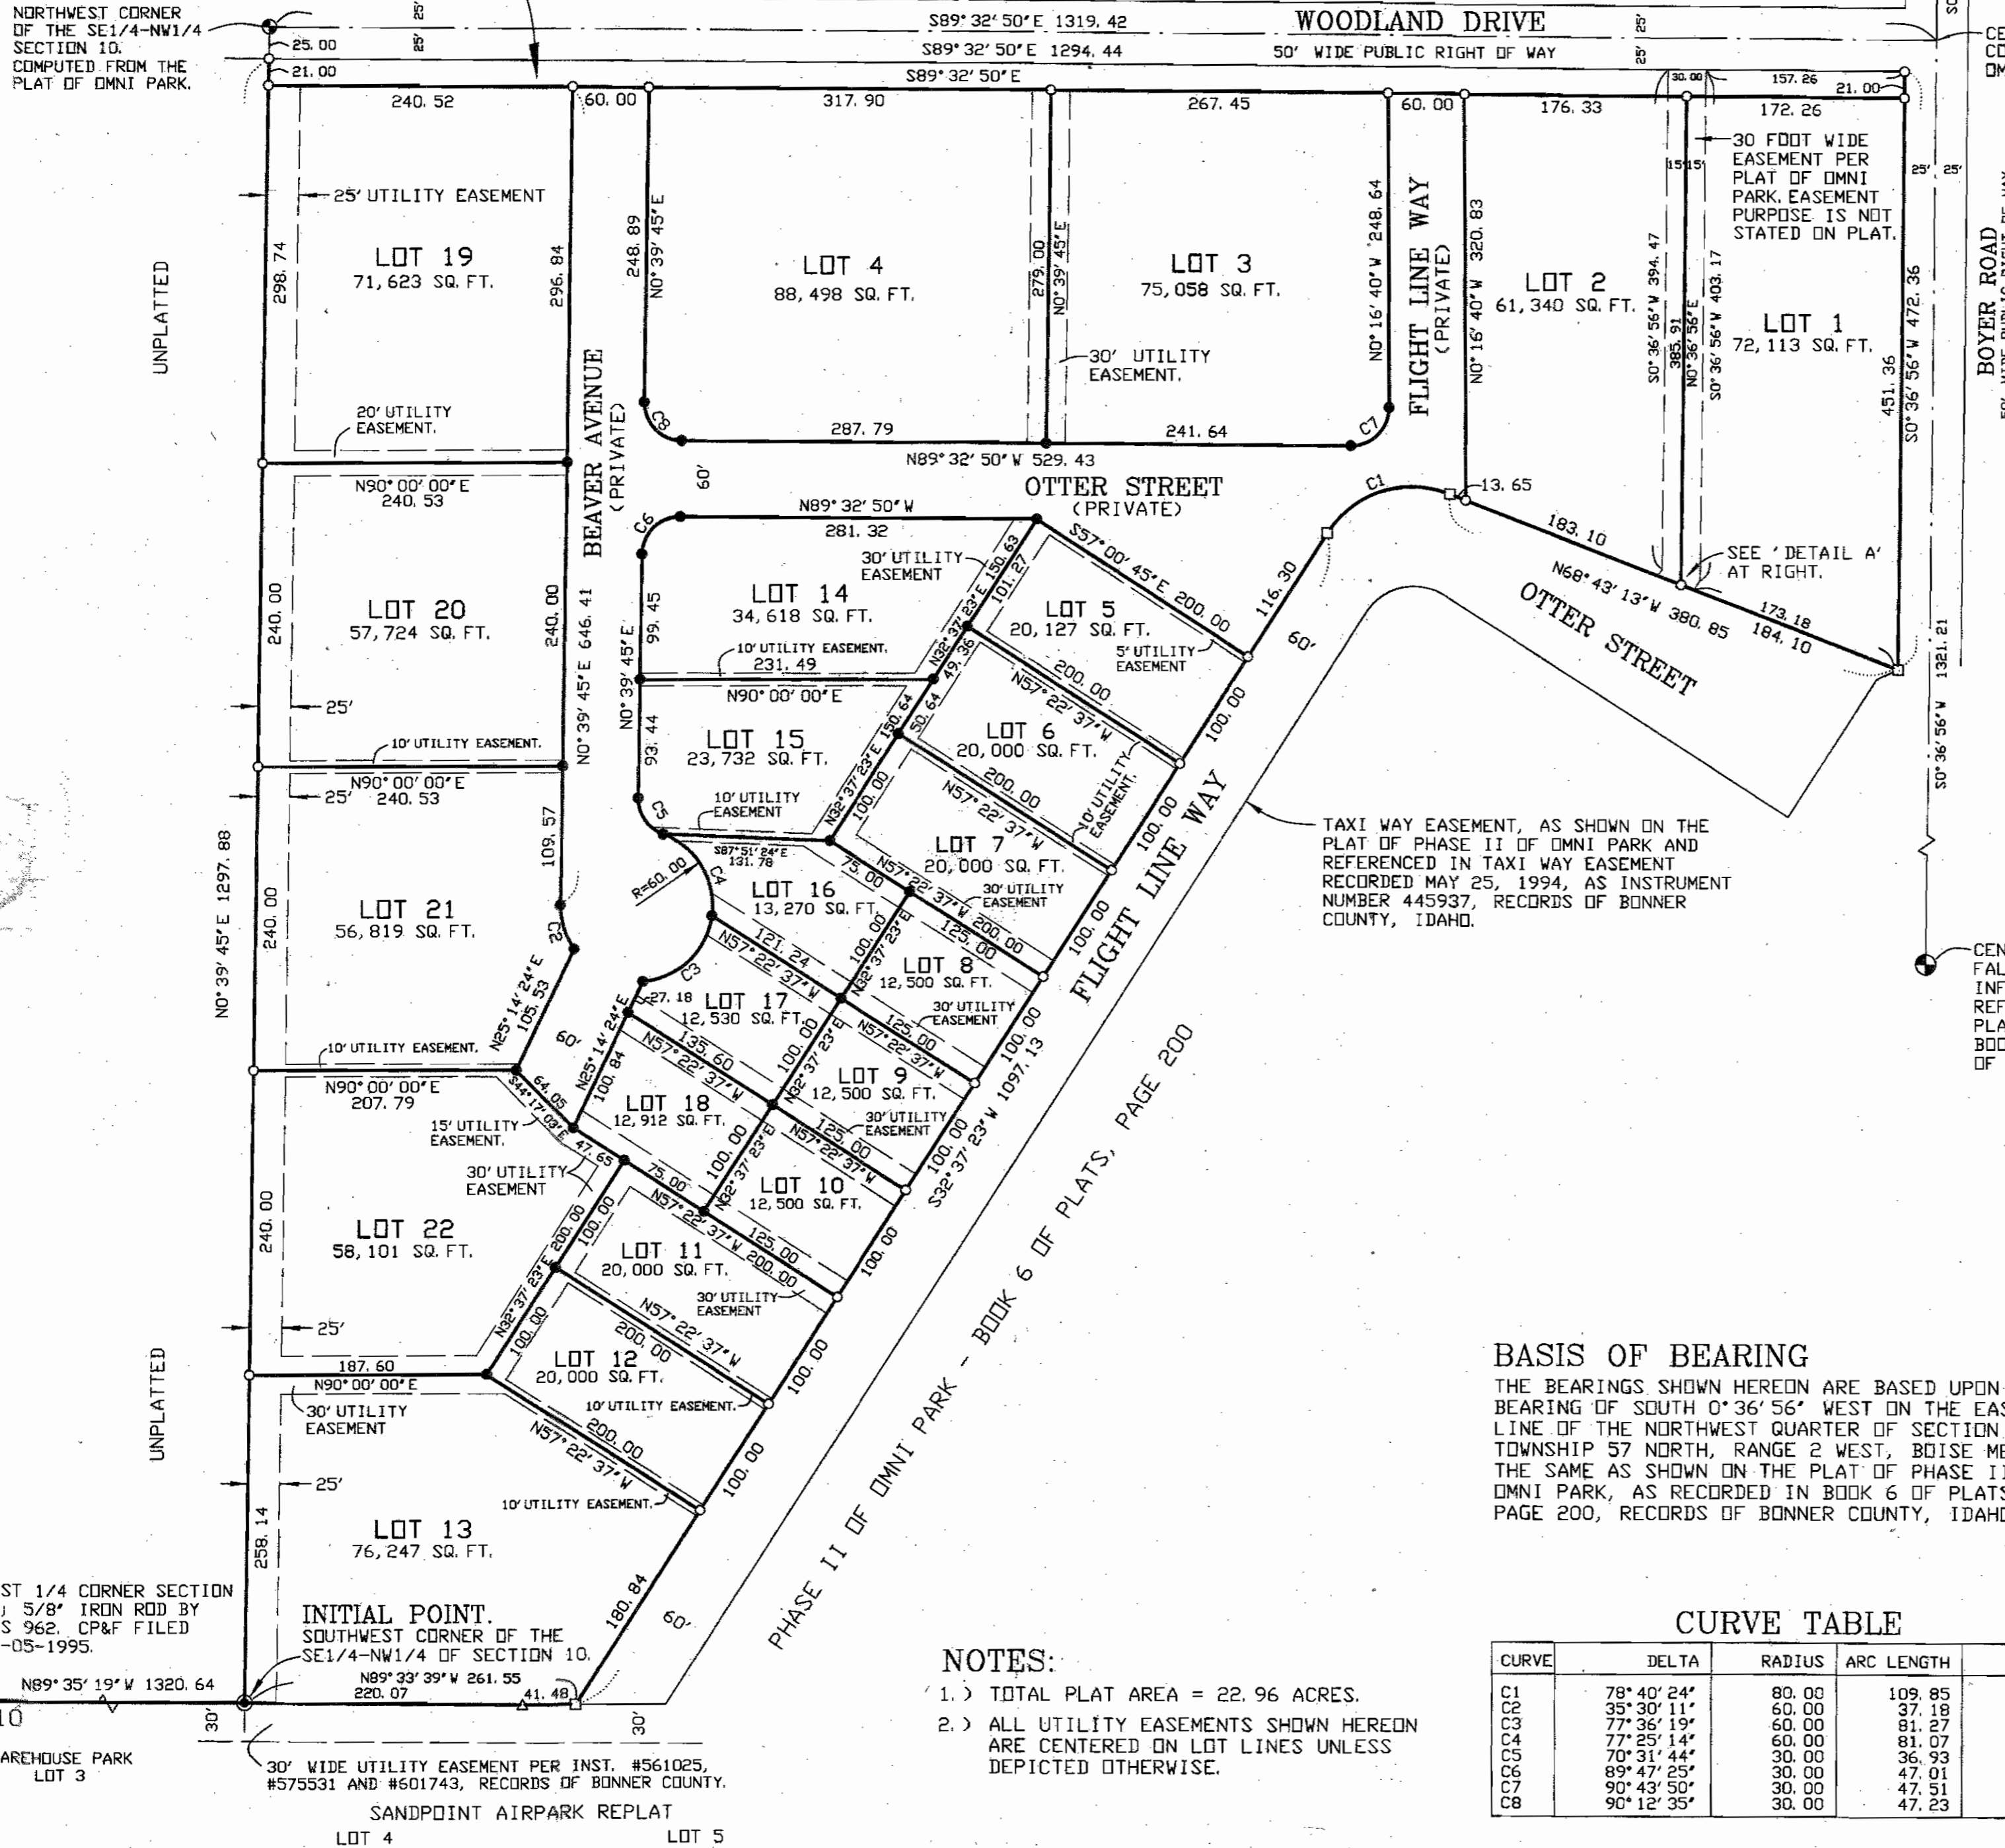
NORTHWEST CORNER OF THE SE1/4-NW1/4 SECTION 10. COMPUTED FROM THE PLAT OF OMNI PARK.

25.00
21.00
25'
25'

S89° 32' 50" E 1319.42
S89° 32' 50" E 1294.44
S89° 32' 50" E

WOODLAND DRIVE
50' WIDE PUBLIC RIGHT OF WAY

25' 25'

CE
CO
OM

240.52
60.00
317.90
267.45
60.00
176.33
30.00
157.26
21.00
172.26

25' UTILITY EASEMENT

30 FOOT WIDE EASEMENT PER PLAT OF OMNI PARK. EASEMENT PURPOSE IS NOT STATED ON PLAT.

15 15

25' 25'

UNPLATTED

298.74
LOT 19
71,623 SQ. FT.
296.84

248.89
N0° 39' 45" E
LOT 4
88,498 SQ. FT.
279.00
N0° 39' 45" E

LOT 3
75,058 SQ. FT.
N0° 16' 40" W 248.64

FLIGHT LINE WAY
(PRIVATE)

N0° 16' 40" W 320.83
LOT 2
61,340 SQ. FT.
S0° 36' 56" W 394.47
385.91
N0° 36' 56" E
S0° 36' 56" W 403.17
LOT 1
72,113 SQ. FT.
S0° 36' 56" W 472.36
451.36

BOYER ROAD

30' UTILITY EASEMENT.

20' UTILITY EASEMENT.

BEAVER AVENUE
(PRIVATE)

C8
287.79
241.64
C7

N89° 32' 50" W 529.43

60'

OTTER STREET
(PRIVATE)

C1
13.65

N90° 00' 00" E
240.53

C6
N89° 32' 50" W
281.32

30' UTILITY EASEMENT

N32° 37' 23" E 150.63
101.27
S57° 00' 45" E 200.00
116.30

183.10
SEE 'DETAIL A' AT RIGHT.
N68° 43' 13" W 380.85
173.18
184.10

OTTER STREET

240.00
LOT 20
57,724 SQ. FT.
240.00
N0° 39' 45" E 646.41

99.45
N0° 39' 45" E
LOT 14
34,618 SQ. FT.
10' UTILITY EASEMENT.
231.49

LOT 5
20,127 SQ. FT.
5' UTILITY EASEMENT

60'

1321.21

49.36
200.00
N57° 22' 37" W
100.00

25'
N90° 00' 00" E
N0° 39' 45" E
93.44
LOT 15
23,732 SQ. FT.
50.64
150.64
N32° 37' 23" E
LOT 6
20,000 SQ. FT.

10' UTILITY EASEMENT.

S0° 36' 56" W

N90° 00' 00" E
25' 240.53

10' UTILITY EASEMENT
100.00
10' UTILITY EASEMENT.
200.00
N57° 22' 37" W
100.00

C5
S87° 51' 24" E
131.78
LOT 7
20,000 SQ. FT.

FLIGHT LINE WAY

TAXI WAY EASEMENT, AS SHOWN ON THE PLAT OF PHASE II OF OMNI PARK AND REFERENCED IN TAXI WAY EASEMENT RECORDED MAY 25, 1994, AS INSTRUMENT NUMBER 445937, RECORDS OF BONNER COUNTY, IDAHO.

N0° 39' 45" E 1297.88
240.00
LOT 21
56,819 SQ. FT.
109.57

R=60.00
C4
75.00
LOT 16
13,270 SQ. FT.
N57° 22' 37" W 200.00
30' UTILITY EASEMENT
125.00
100.00
121.24
N57° 22' 37" W
N32° 37' 23" E
100.00
LOT 8
12,500 SQ. FT.

C2

N25° 14' 24" E
105.53

C3
27.18
LOT 17
12,530 SQ. FT.
100.00
30' UTILITY EASEMENT
125.00
N57° 22' 37" W
100.00

CEN
FAL
INF
REF
PLA
BOO
OF

10' UTILITY EASEMENT.
60'
N25° 14' 24" E
135.60
N57° 22' 37" W
100.84
N32° 37' 23" E
LOT 9
12,500 SQ. FT.
S32° 37' 23" W 1097.13

N90° 00' 00" E
207.79
S44° 17' 03" E
64.05
LOT 18
12,912 SQ. FT.
30' UTILITY EASEMENT
125.00
N57° 22' 37" W

15' UTILITY EASEMENT.
47.65
100.00
100.00

30' UTILITY EASEMENT
75.00
N57° 22' 37" W 200.00
N32° 37' 23" E
LOT 10
12,500 SQ. FT.
125.00
100.00

FLIGHT LINE WAY

240.00
LOT 22
58,101 SQ. FT.
N32° 37' 23" E 200.00
100.00
LOT 11
20,000 SQ. FT.
30' UTILITY EASEMENT

PHASE II OF OMNI PARK - BOOK 6 OF PLATS, PAGE 200

25'
N32° 37' 23" E
100.00
N57° 22' 37" W
200.00
100.00

187.60
N90° 00' 00" E
LOT 12
20,000 SQ. FT.
10' UTILITY EASEMENT.

UNPLATTED

30' UTILITY EASEMENT
N57° 22' 37" W
200.00
100.00

25'
10' UTILITY EASEMENT.

258.14
LOT 13
76,247 SQ. FT.

180.84
60'

BASIS OF BEARING
THE BEARINGS SHOWN HEREON ARE BASED UPON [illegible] BEARING OF SOUTH 0° 36' 56" WEST ON THE EAS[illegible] LINE OF THE NORTHWEST QUARTER OF SECTION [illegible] TOWNSHIP 57 NORTH, RANGE 2 WEST, BOISE ME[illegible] THE SAME AS SHOWN ON THE PLAT OF PHASE I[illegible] OMNI PARK, AS RECORDED IN BOOK 6 OF PLAT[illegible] PAGE 200, RECORDS OF BONNER COUNTY, IDAH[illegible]

ST 1/4 CORNER SECTION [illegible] 5/8" IRON ROD BY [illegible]S 962. CP&F FILED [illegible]-05-1995.

INITIAL POINT.
SOUTHWEST CORNER OF THE SE1/4-NW1/4 OF SECTION 10.

N89° 35' 19" W 1320.64
N89° 33' 39" W 261.55
220.07
41.48

10
30'
30'

AREHOUSE PARK
LOT 3

30' WIDE UTILITY EASEMENT PER INST. #561025, #575531 AND #601743, RECORDS OF BONNER COUNTY.

SANDPOINT AIRPARK REPLAT
LOT 4
LOT 5

NOTES:
1.) TOTAL PLAT AREA = 22.96 ACRES.
2.) ALL UTILITY EASEMENTS SHOWN HEREON ARE CENTERED ON LOT LINES UNLESS DEPICTED OTHERWISE.

CURVE TABLE

| CURVE | DELTA | RADIUS | ARC LENGTH |
|---|---|---|---|
| C1 | 78° 40' 24" | 80.00 | 109.85 |
| C2 | 35° 30' 11" | 60.00 | 37.18 |
| C3 | 77° 36' 19" | 60.00 | 81.27 |
| C4 | 77° 25' 14" | 60.00 | 81.07 |
| C5 | 70° 31' 44" | 30.00 | 36.93 |
| C6 | 89° 47' 25" | 30.00 | 47.01 |
| C7 | 90° 43' 50" | 30.00 | 47.51 |
| C8 | 90° 12' 35" | 30.00 | 47.23 |